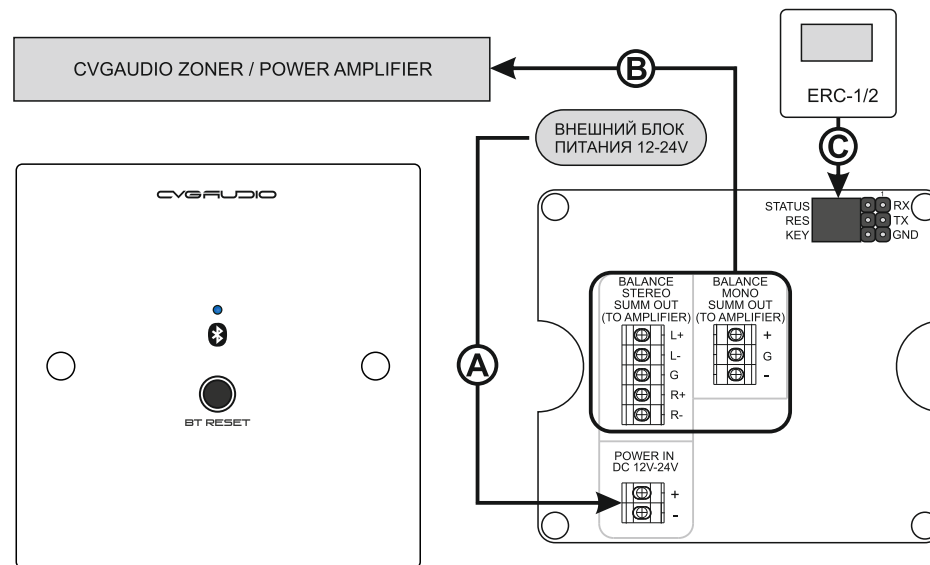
CVGAUDIO ZONER / POWER AMPLIFIER

B

ERC-1/2

C

ВНЕШНИЙ БЛОК ПИТАНИЯ 12-24V

CVGAUDIO

STATUS
RES
KEY

RX
TX
GND

BALANCE STEREO SUMM OUT (TO AMPLIFIER)

L+
L-
G
R+
R-

BALANCE MONO SUMM OUT (TO AMPLIFIER)

+
G
-

A

BT RESET

POWER IN DC 12V-24V

+
-